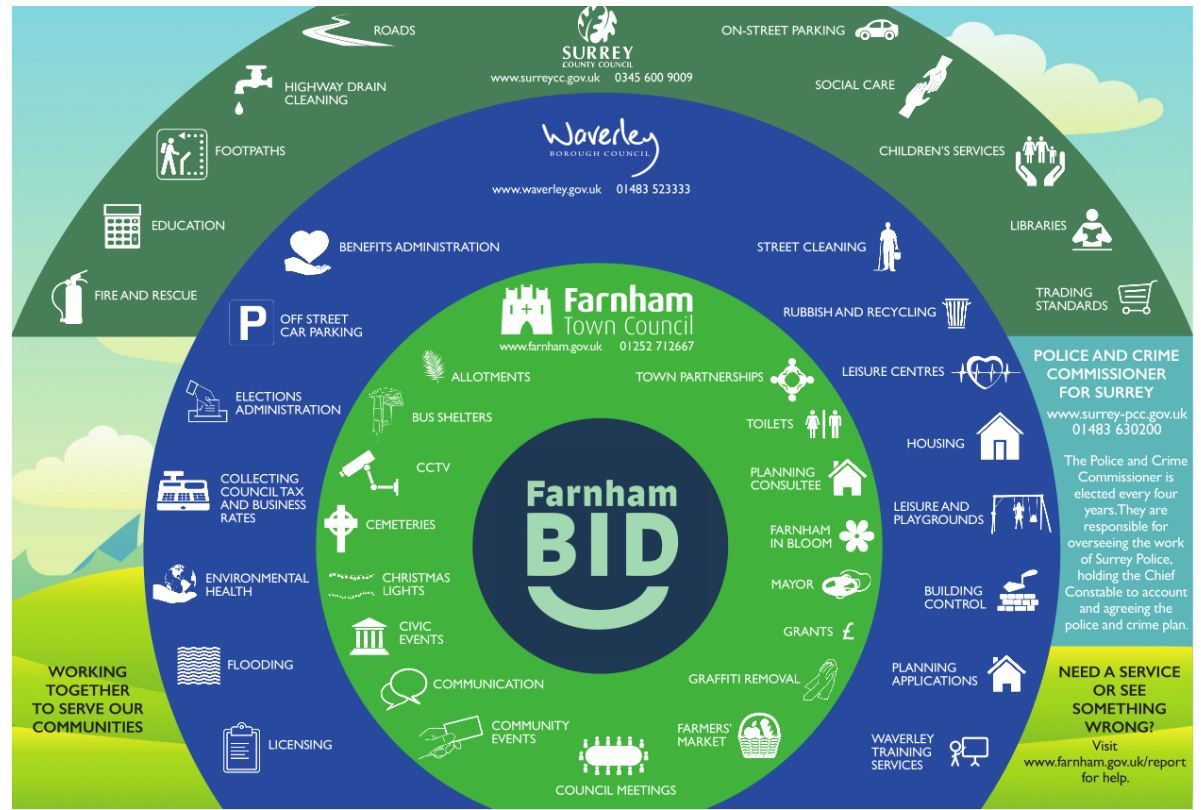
SURREY
COUNTY COUNCIL
www.surreycc.gov.uk 0345 600 9009

ROADS
HIGHWAY DRAIN CLEANING
FOOTPATHS
EDUCATION
FIRE AND RESCUE

ON-STREET PARKING
SOCIAL CARE
CHILDREN'S SERVICES
LIBRARIES
TRADING STANDARDS

Waverley
BOROUGH COUNCIL
www.waverley.gov.uk 01483 523333

BENEFITS ADMINISTRATION
OFF STREET CAR PARKING
ELECTIONS ADMINISTRATION
COLLECTING COUNCIL TAX AND BUSINESS RATES
ENVIRONMENTAL HEALTH
FLOODING
LICENSING

STREET CLEANING
RUBBISH AND RECYCLING
LEISURE CENTRES
HOUSING
LEISURE AND PLAYGROUNDS
BUILDING CONTROL
PLANNING APPLICATIONS
WAVERLEY TRAINING SERVICES

Farnham
Town Council
www.farnham.gov.uk 01252 712667

ALLOTMENTS
BUS SHELTERS
CCTV
CEMETERIES
CHRISTMAS LIGHTS
CIVIC EVENTS
COMMUNICATION
COMMUNITY EVENTS
COUNCIL MEETINGS

TOWN PARTNERSHIPS
TOILETS
PLANNING CONSULTEE
FARNHAM IN BLOOM
MAYOR
GRANTS
GRAFFITI REMOVAL
FARMERS' MARKET

Farnham
BID

POLICE AND CRIME COMMISSIONER FOR SURREY
www.surrey-pcc.gov.uk
01483 630200

The Police and Crime Commissioner is elected every four years. They are responsible for overseeing the work of Surrey Police, holding the Chief Constable to account and agreeing the police and crime plan.

WORKING TOGETHER TO SERVE OUR COMMUNITIES

NEED A SERVICE OR SEE SOMETHING WRONG?
Visit
www.farnham.gov.uk/report
for help.